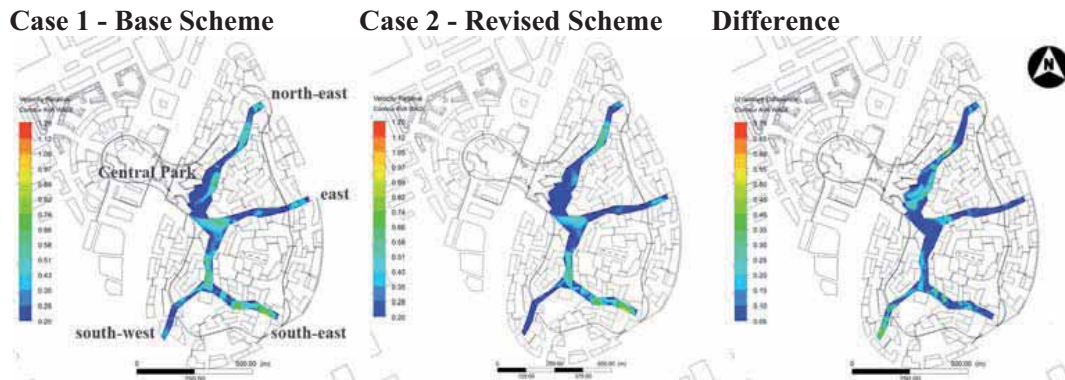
Case 1 - Base Scheme

Case 2 - Revised Scheme

Difference

N

Velocity Relative
Contour 1

1.20
1.12
1.05
0.97
0.89
0.82
0.74
0.66
0.58
0.51
0.43
0.35
0.28
0.20

north-east

Central Park

east

south-west

south-east

0 250.00 500.00 (m)

Velocity Relative
Contour 1

1.20
1.12
1.05
0.97
0.89
0.82
0.74
0.66
0.58
0.51
0.43
0.35
0.28
0.20

0 250.00 500.00 (m)

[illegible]
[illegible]

0.70
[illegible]
0.60
0.55
0.50
0.45
0.40
0.35
0.30
0.25
0.20
0.15
0.10
0.05

0 250.00 500.00 (m)